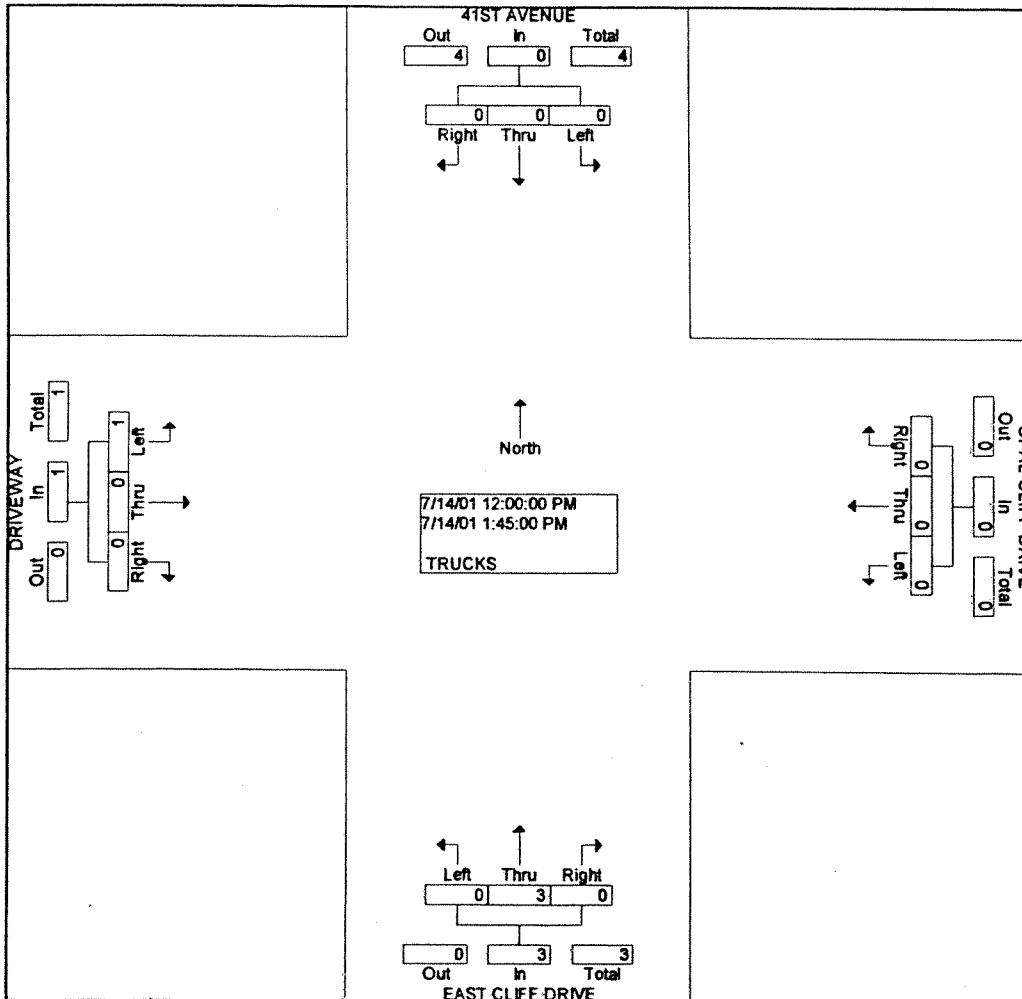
41ST AVENUE
Out 4 In 0 Total 4
0 0 0
Right Thru Left

DRIVEWAY
Total 1
In 1
Out 0
1 Left
0 Thru
0 Right

North

7/14/01 12:00:00 PM
7/14/01 1:45:00 PM

TRUCKS

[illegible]
Out 0
In 0
Total 0
Right 0
Thru 0
Left 0

Left Thru Right
0 3 0
0 3 3
Out In Total
EAST CLIFF DRIVE